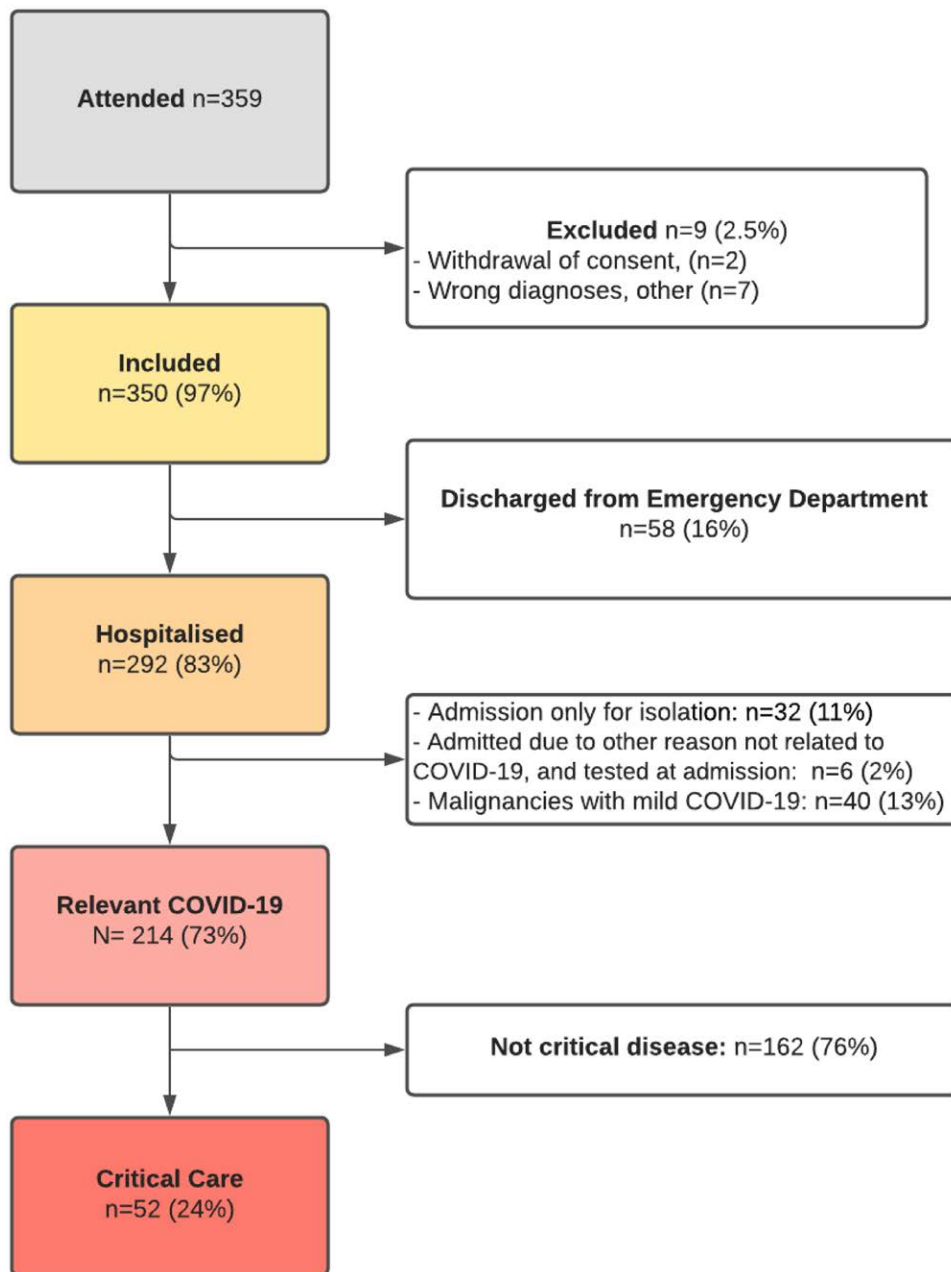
Attended n=359

Excluded n=9 (2.5%)
- Withdrawal of consent, (n=2)
- Wrong diagnoses, other (n=7)

Included
n=350 (97%)

Discharged from Emergency Department
n=58 (16%)

Hospitalised
n=292 (83%)

- Admission only for isolation: n=32 (11%)
- Admitted due to other reason not related to COVID-19, and tested at admission: n=6 (2%)
- Malignancies with mild COVID-19: n=40 (13%)

Relevant COVID-19
N= 214 (73%)

Not critical disease: n=162 (76%)

Critical Care
n=52 (24%)